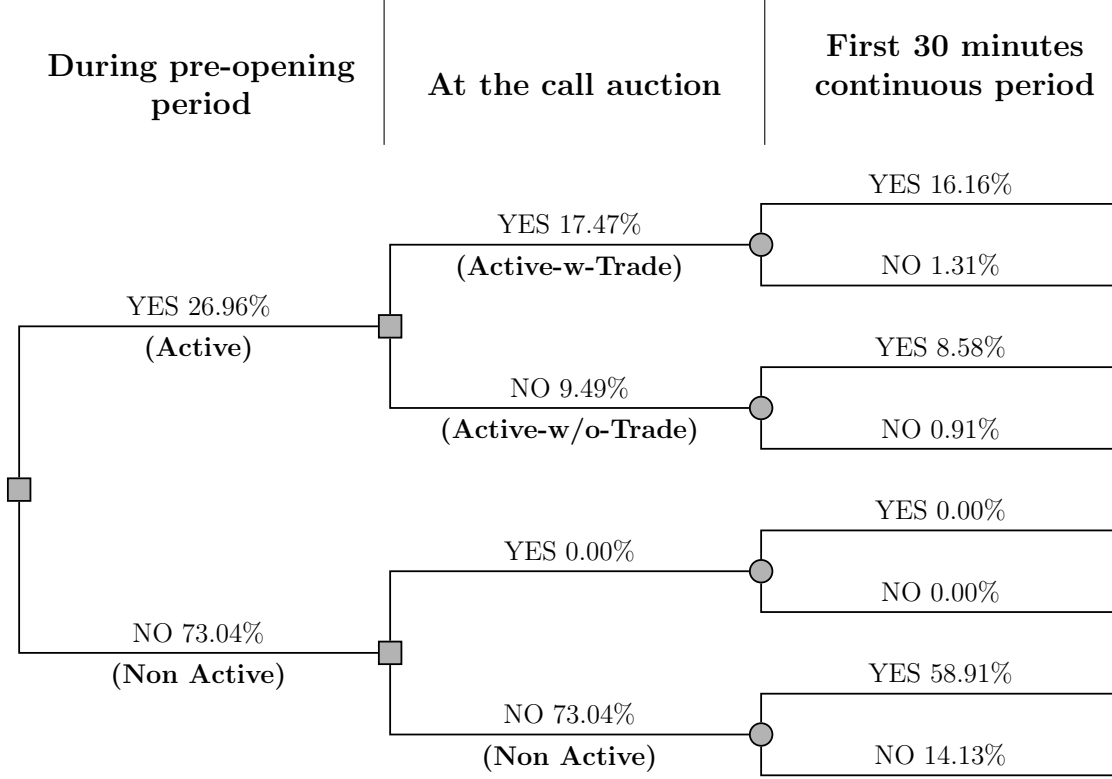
During pre-opening period

At the call auction

First 30 minutes continuous period

YES 26.96%
(Active)

YES 17.47%
(Active-w-Trade)

YES 16.16%

NO 1.31%

NO 9.49%
(Active-w/o-Trade)

YES 8.58%

NO 0.91%

NO 73.04%
(Non Active)

YES 0.00%

YES 0.00%

NO 0.00%

NO 73.04%
(Non Active)

YES 58.91%

NO 14.13%